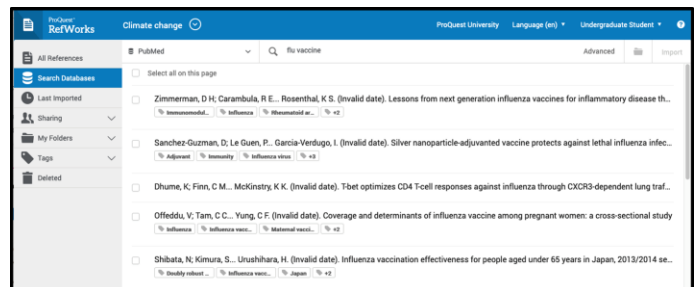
ProQuest RefWorks

Climate change

ProQuest University Language (en) Undergraduate Student ?

All References
Search Databases
Last Imported
Sharing
My Folders
Tags
Deleted

PubMed

flu vaccine

Advanced

Import

Select all on this page

Zimmerman, D H; Carambula, R E... Rosenthal, K S. (Invalid date). Lessons from next generation influenza vaccines for inflammatory disease th...
Immunomodul... Influenza Rheumatoid ar... +2

Sanchez-Guzman, D; Le Guen, P... Garcia-Verdugo, I. (Invalid date). Silver nanoparticle-adjuvanted vaccine protects against lethal influenza infec...
Adjuvant Immunity Influenza virus +3

Dhume, K; Finn, C M... McKinstry, K K. (Invalid date). T-bet optimizes CD4 T-cell responses against influenza through CXCR3-dependent lung traf...

Offeddu, V; Tam, C C... Yung, C F. (Invalid date). Coverage and determinants of influenza vaccine among pregnant women: a cross-sectional study
Influenza Influenza vacc... Maternal vacci... +2

Shibata, N; Kimura, S... Urushihara, H. (Invalid date). Influenza vaccination effectiveness for people aged under 65 years in Japan, 2013/2014 se...
Doubly robust ... Influenza vacc... Japan +2